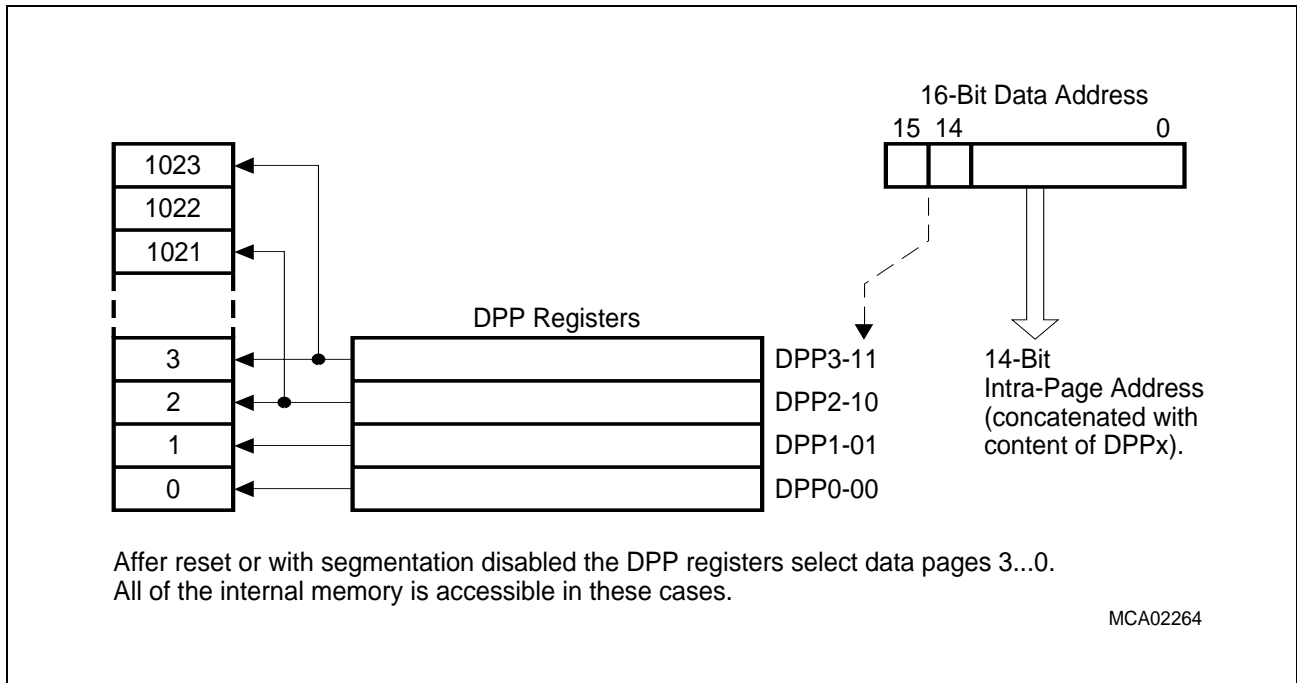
16-Bit Data Address
15 14 0

1023
1022
1021

3
2
1
0

DPP Registers

DPP3-11
DPP2-10
DPP1-01
DPP0-00

14-Bit
Intra-Page Address
(concatenated with content of DPPx).

Affer reset or with segmentation disabled the DPP registers select data pages 3...0.
All of the internal memory is accessible in these cases.

MCA02264